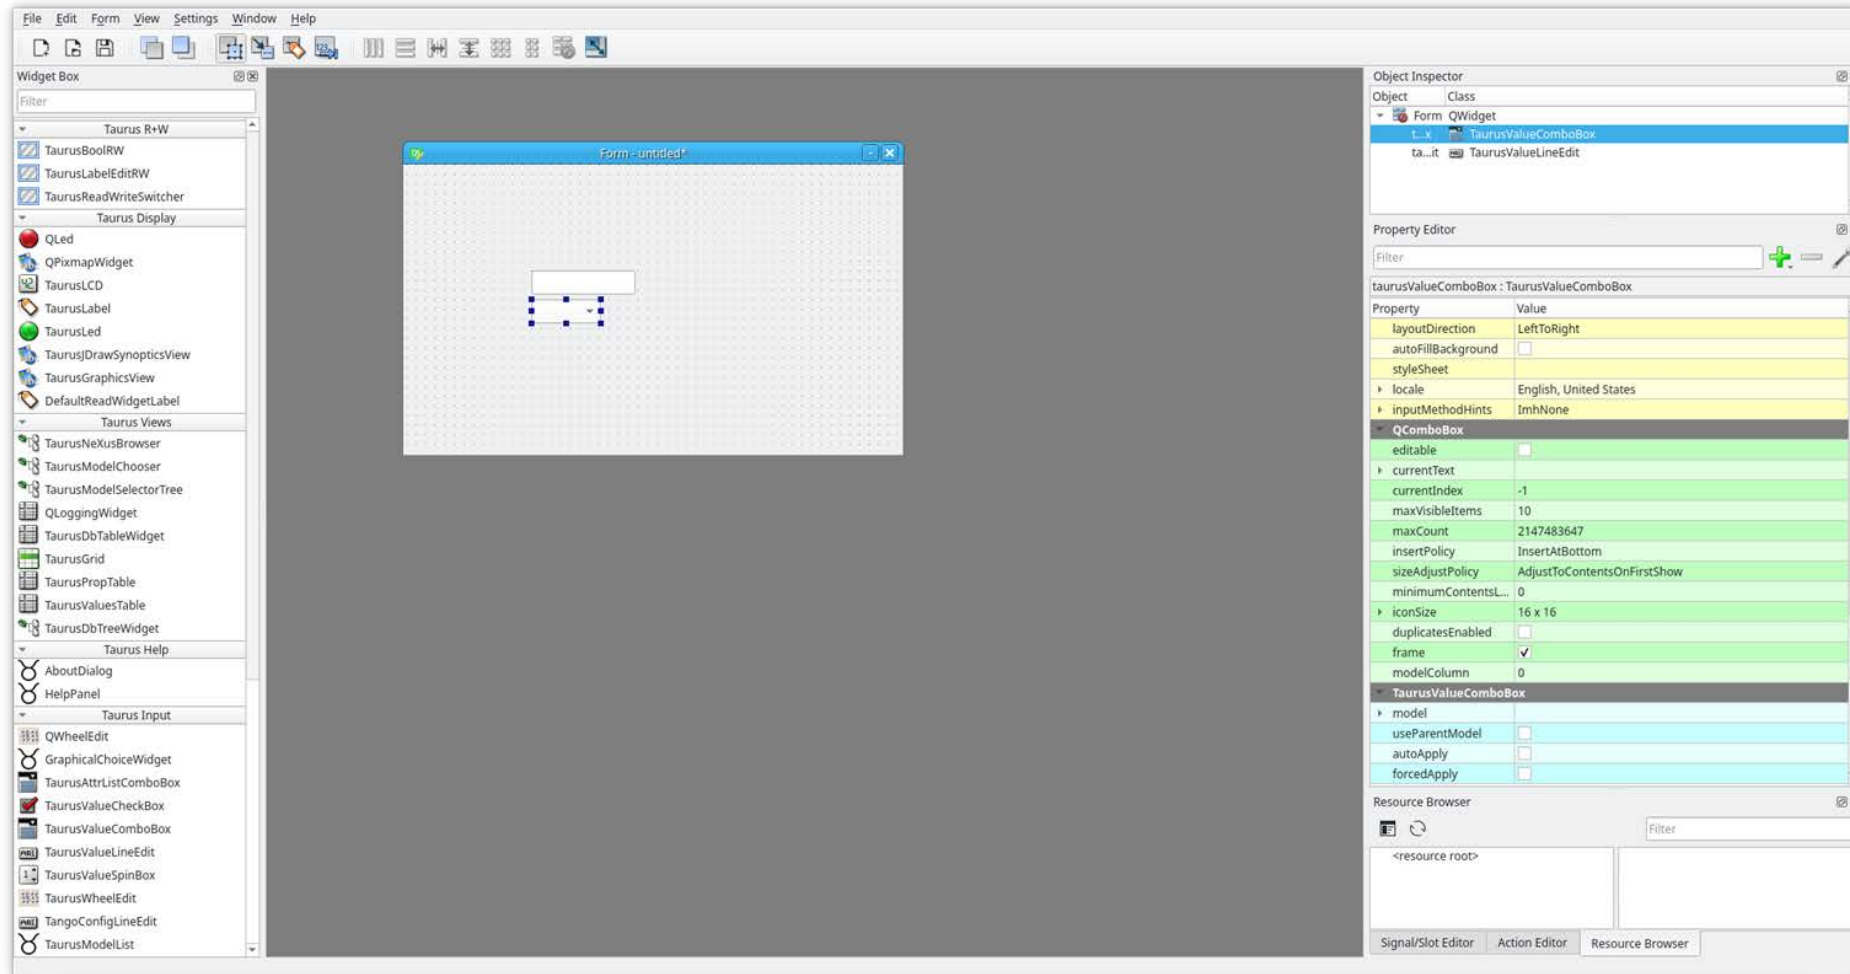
File Edit Form View Settings Window Help

Widget Box

Filter

Taurus R+W
TaurusBoolRW
TaurusLabelEditRW
TaurusReadWriteSwitcher
Taurus Display
QLed
QPixmapWidget
TaurusLCD
TaurusLabel
TaurusLed
TaurusJDrawSynopticsView
TaurusGraphicsView
DefaultReadWidgetLabel
Taurus Views
TaurusNeXusBrowser
TaurusModelChooser
TaurusModelSelectorTree
QLoggingWidget
TaurusDbTableWidget
TaurusGrid
TaurusPropTable
TaurusValuesTable
TaurusDbTreeWidget
Taurus Help
AboutDialog
HelpPanel
Taurus Input
QWheelEdit
GraphicalChoiceWidget
TaurusAttrListComboBox
TaurusValueCheckBox
TaurusValueComboBox
TaurusValueLineEdit
TaurusValueSpinBox
TaurusWheelEdit
TangoConfigLineEdit
TaurusModelList

Form - untitled*

Object Inspector

| Object | Class |
|---|---|
| Form | QWidget |
| t...x | TaurusValueComboBox |
| ta...it | TaurusValueLineEdit |

Property Editor

Filter

taurusValueComboBox : TaurusValueComboBox

| Property | Value |
|---|---|
| layoutDirection | LeftToRight |
| autoFillBackground | |
| styleSheet | |
| locale | English, United States |
| inputMethodHints | ImhNone |
| QComboBox | |
| editable | |
| currentText | |
| currentIndex | -1 |
| maxVisibleItems | 10 |
| maxCount | 2147483647 |
| insertPolicy | InsertAtBottom |
| sizeAdjustPolicy | AdjustToContentsOnFirstShow |
| minimumContentsL... | 0 |
| iconSize | 16 x 16 |
| duplicatesEnabled | |
| frame | ✓ |
| modelColumn | 0 |
| TaurusValueComboBox | |
| model | |
| useParentModel | |
| autoApply | |
| forcedApply | |

Resource Browser

Filter

<resource root>

Signal/Slot Editor Action Editor Resource Browser